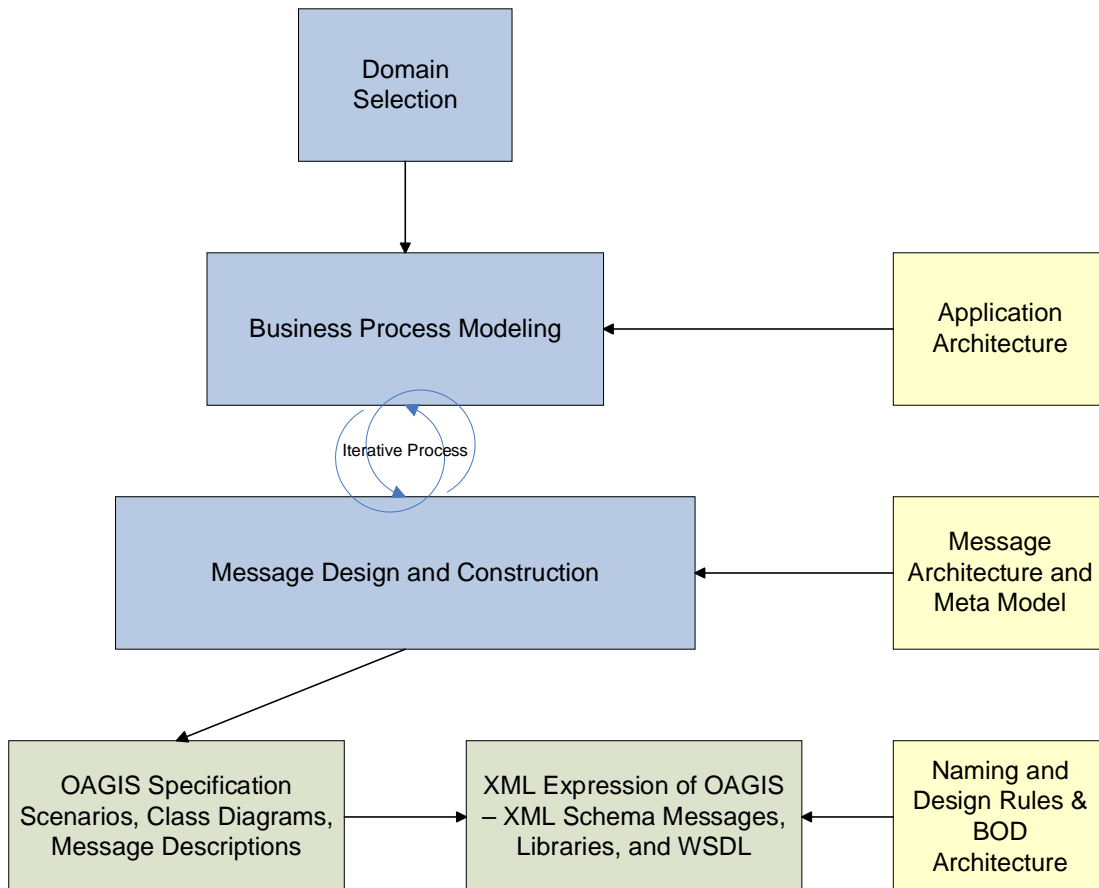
Domain Selection

Business Process Modeling

Application Architecture

Iterative Process

Message Design and Construction

Message Architecture and Meta Model

OAGIS Specification Scenarios, Class Diagrams, Message Descriptions

XML Expression of OAGIS – XML Schema Messages, Libraries, and WSDL

Naming and Design Rules & BOD Architecture